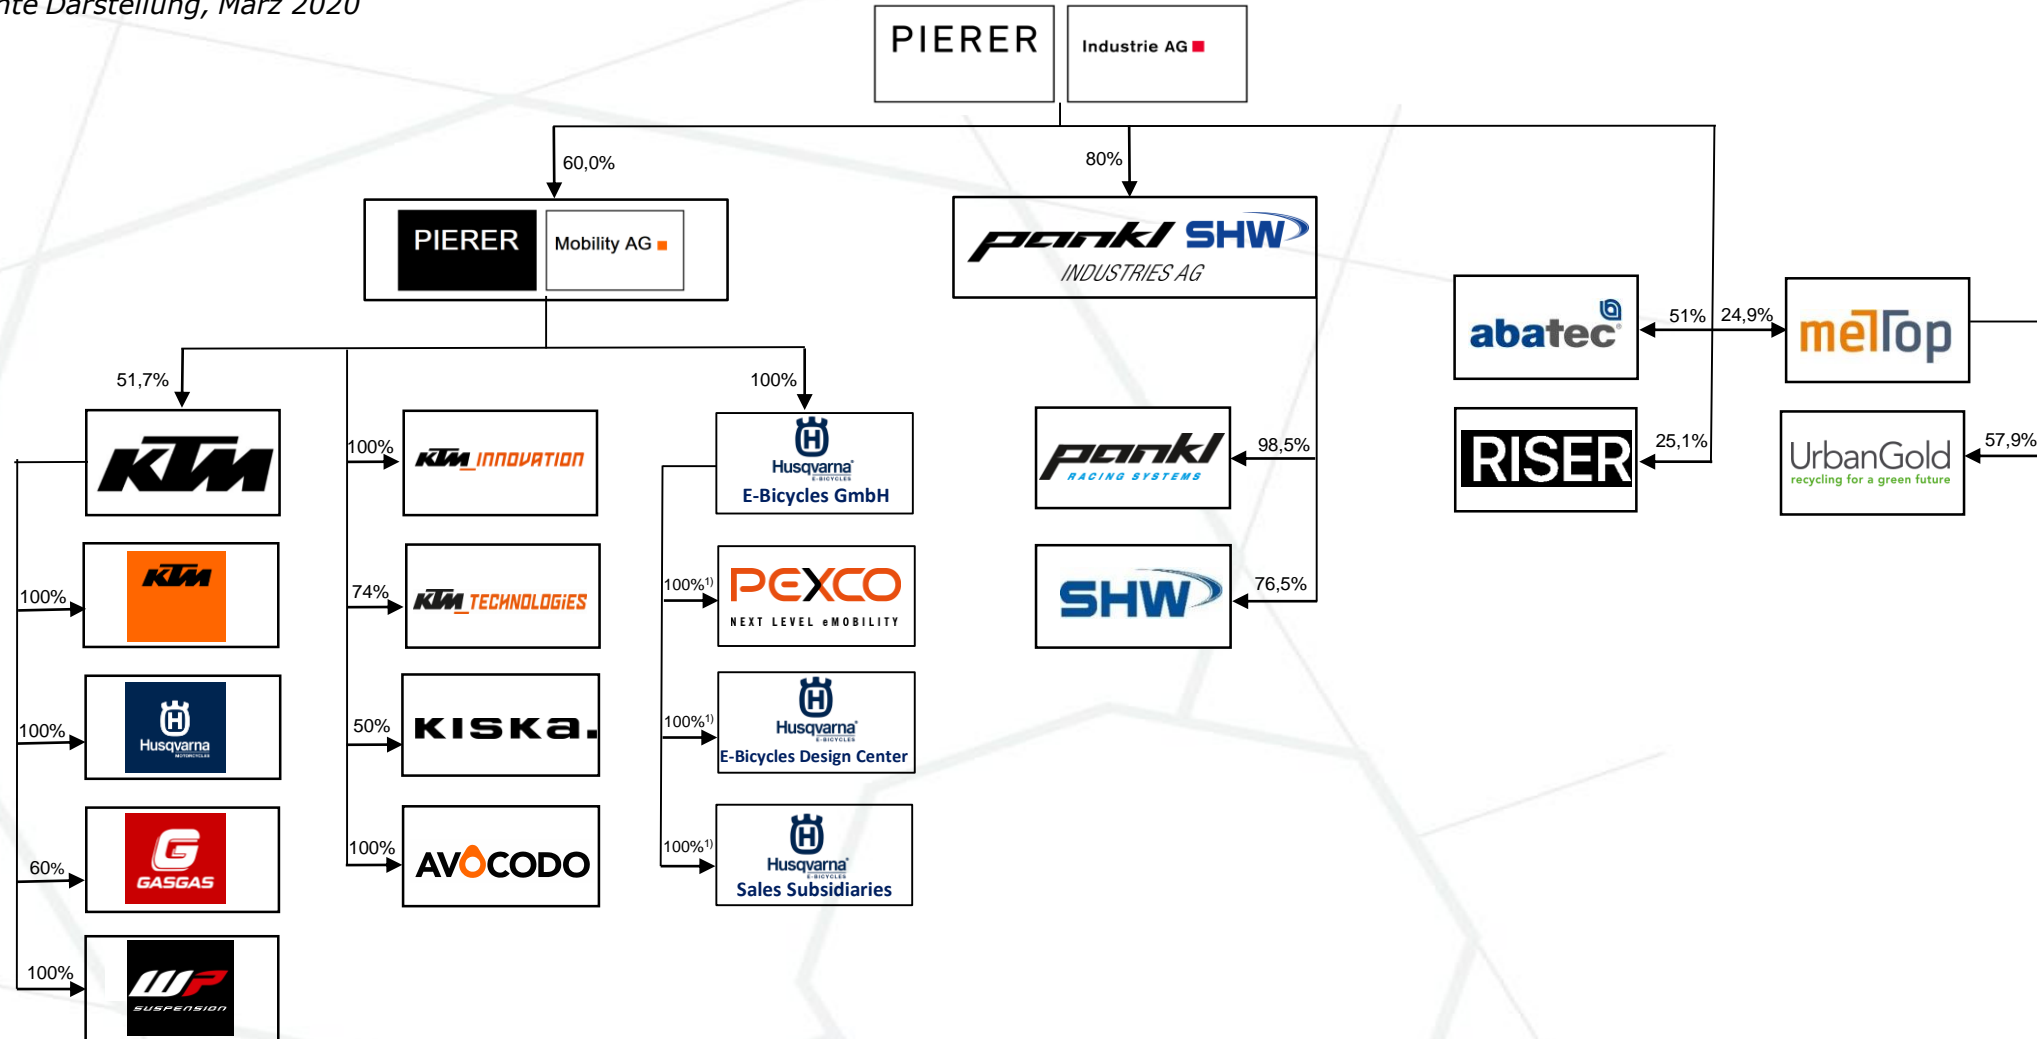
nte Darstellung, März 2020

PIERER Industrie AG

60,0%

80%

PIERER Mobility AG

pankl SHW INDUSTRIES AG

abatec

51%

24,9%

meltop

51,7%

100%

KTM

100%

KTM INNOVATION

Husqvarna E-BICYCLES E-Bicycles GmbH

pankl RACING SYSTEMS

98,5%

RISER

25,1%

UrbanGold recycling for a green future

57,9%

100%

KTM

74%

KTM TECHNOLOGIES

$100\%^{1)}$

PEXCO NEXT LEVEL eMOBILITY

SHW

76,5%

100%

Husqvarna MOTORCYCLES

50%

KISKA.

$100\%^{1)}$

Husqvarna E-BICYCLES E-Bicycles Design Center

60%

GASGAS

100%

AVOCODO

$100\%^{1)}$

Husqvarna E-BICYCLES Sales Subsidiaries

100%

WP SUSPENSION